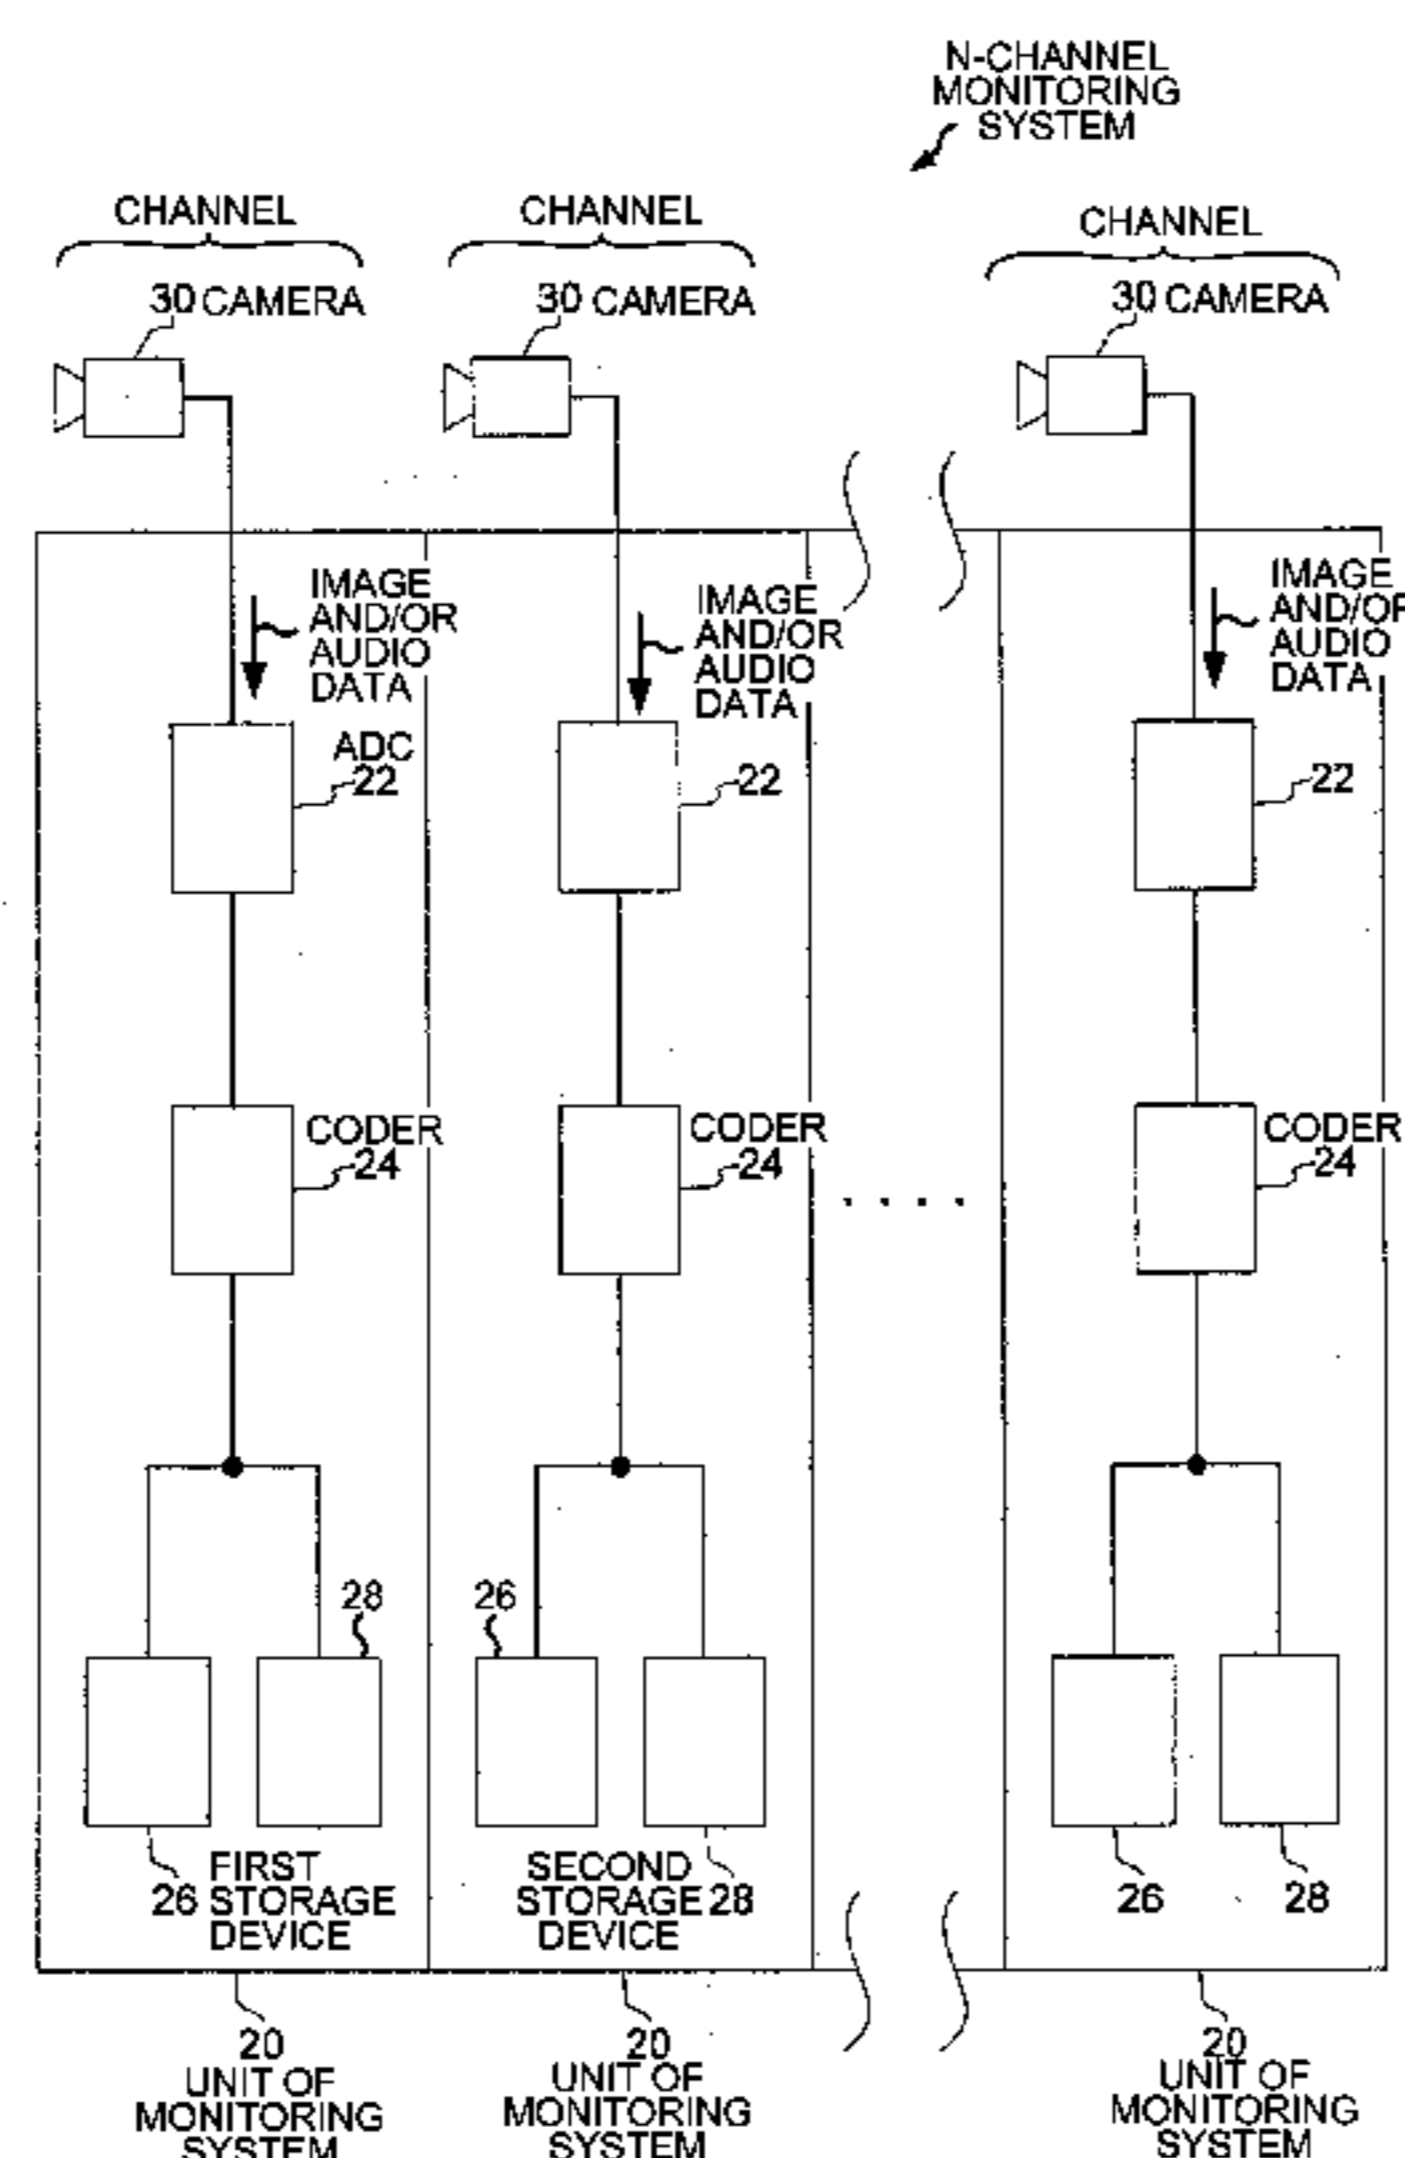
N-CHANNEL MONITORING SYSTEM

CHANNEL

30 CAMERA

IMAGE AND/OR AUDIO DATA

ADC 22

CODER 24

28

FIRST 26 STORAGE DEVICE

20 UNIT OF MONITORING SYSTEM

CHANNEL

30 CAMERA

IMAGE AND/OR AUDIO DATA

22

CODER 24

26

SECOND STORAGE 28 DEVICE

20 UNIT OF MONITORING SYSTEM

. . . .

CHANNEL

30 CAMERA

IMAGE AND/OR AUDIO DATA

22

CODER 24

26

28

20 UNIT OF MONITORING SYSTEM